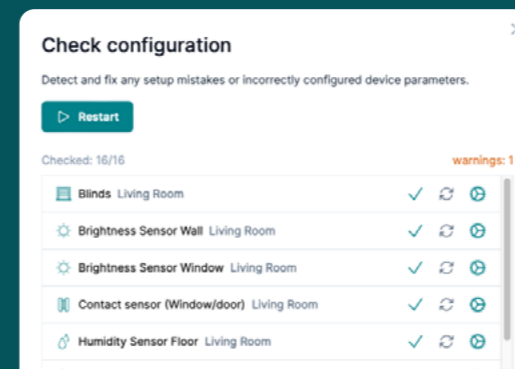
Check configuration

Detect and fix any setup mistakes or incorrectly configured device parameters.

▷ Restart

Checked: 16/16

warnings: 1

Blinds Living Room

Brightness Sensor Wall Living Room

Brightness Sensor Window Living Room

Contact sensor (Window/door) Living Room

Humidity Sensor Floor Living Room